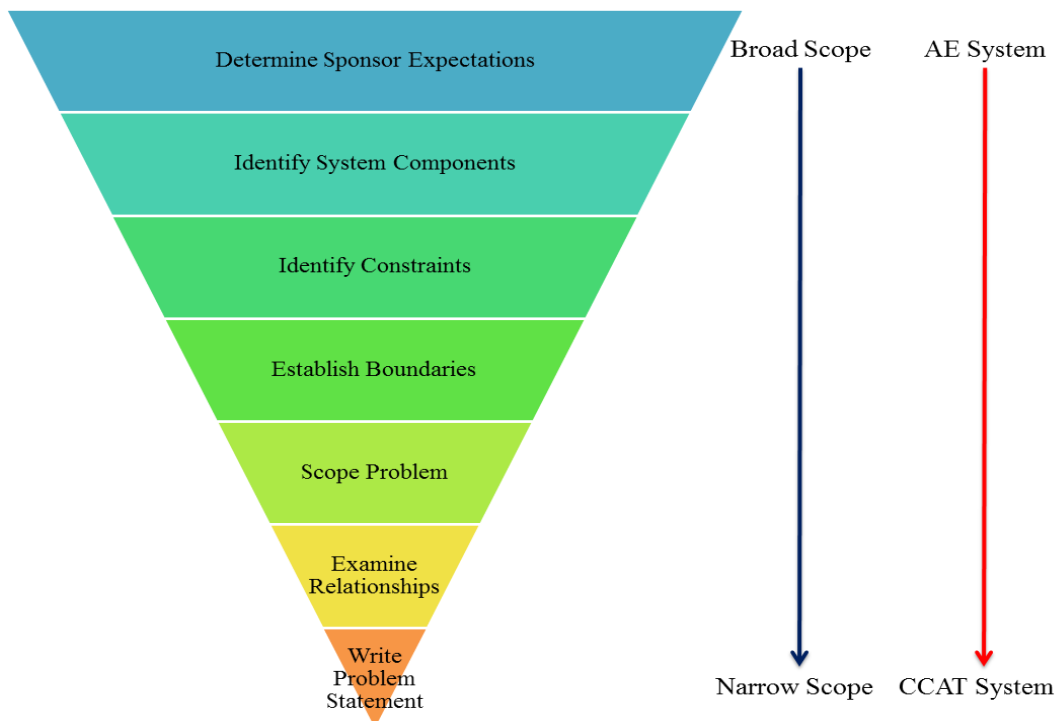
Determine Sponsor Expectations

Identify System Components

Identify Constraints

Establish Boundaries

Scope Problem

Examine Relationships

Write Problem Statement

Broad Scope

Narrow Scope

AE System

CCAT System